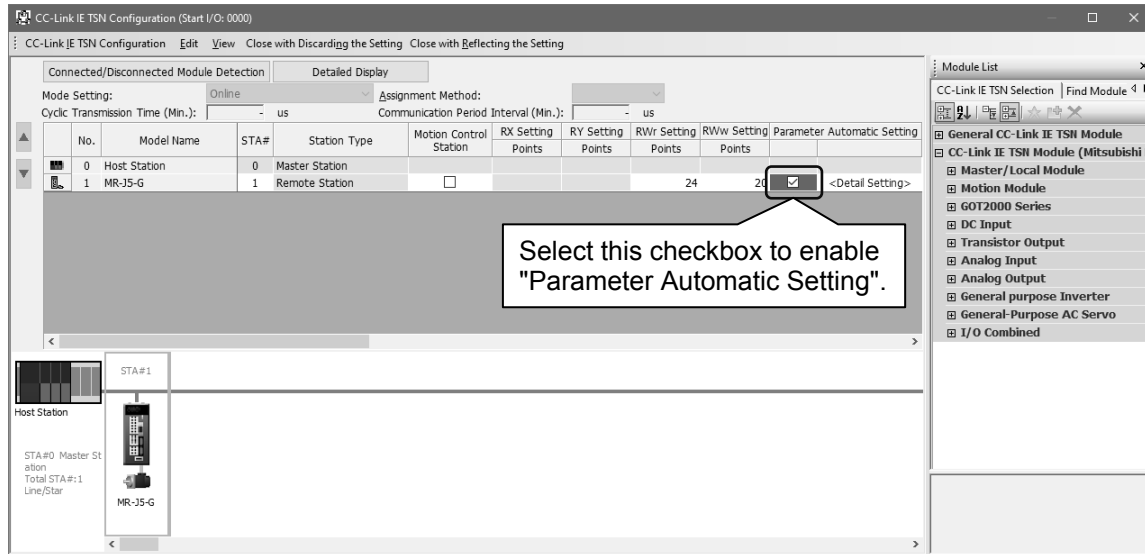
CC-Link IE TSN Configuration (Start I/O: 0000)

CC-Link IE TSN Configuration Edit View Close with Discarding the Setting Close with Reflecting the Setting

Connected/Disconnected Module Detection Detailed Display

Mode Setting: Online Assignment Method:

Cyclic Transmission Time (Min.): - us Communication Period Interval (Min.): - us

| No. | Model Name | STA# | Station Type | Motion Control Station | RX Setting Points | RY Setting Points | RWr Setting Points | RWw Setting Points | Parameter Automatic Setting | |
|---|---|---|---|---|---|---|---|---|---|---|
| 0 | Host Station | 0 | Master Station | | | | | | | |
| 1 | MR-J5-G | 1 | Remote Station | ☐ | | | 24 | 20 | ☑ | <Detail Setting> |

Select this checkbox to enable "Parameter Automatic Setting".

STA#1

Host Station

STA#0 Master Station
Total STA#:1
Line/Star

MR-J5-G

Module List

CC-Link IE TSN Selection | Find Module

General CC-Link IE TSN Module
CC-Link IE TSN Module (Mitsubishi
Master/Local Module
Motion Module
GOT2000 Series
DC Input
Transistor Output
Analog Input
Analog Output
General purpose Inverter
General-Purpose AC Servo
I/O Combined